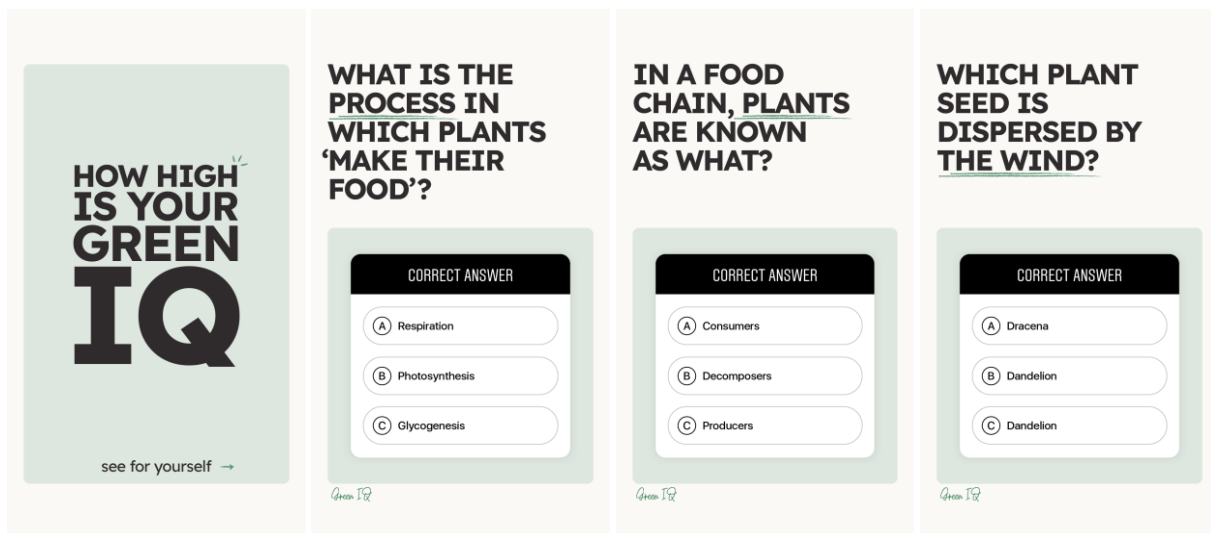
HOW HIGH IS YOUR GREEN IQ

see for yourself →

WHAT IS THE PROCESS IN WHICH PLANTS 'MAKE THEIR FOOD'?

CORRECT ANSWER

A Respiration

B Photosynthesis

C Glycogenesis

Green IQ

IN A FOOD CHAIN, PLANTS ARE KNOWN AS WHAT?

CORRECT ANSWER

A Consumers

B Decomposers

C Producers

Green IQ

WHICH PLANT SEED IS DISPERSED BY THE WIND?

CORRECT ANSWER

A Dracena

B Dandelion

C Dandelion

Green IQ